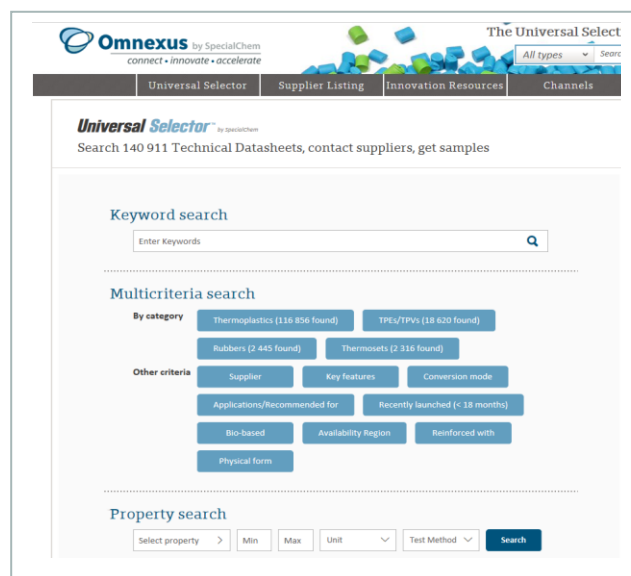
Omnexus by SpecialChem
connect • innovate • accelerate

The Universal Select

All types
Searc

Universal Selector
Supplier Listing
Innovation Resources
Channels

Universal Selector™ by SpecialChem
Search 140 911 Technical Datasheets, contact suppliers, get samples

Keyword search

Enter Keywords

Multicriteria search

By category
Thermoplastics (116 856 found)
TPEs/TPVs (18 620 found)
Rubbers (2 445 found)
Thermosets (2 316 found)

Other criteria
Supplier
Key features
Conversion mode
Applications/Recommended for
Recently launched (< 18 months)
Bio-based
Availability Region
Reinforced with
Physical form

Property search

Select property
Min
Max
Unit
Test Method
Search